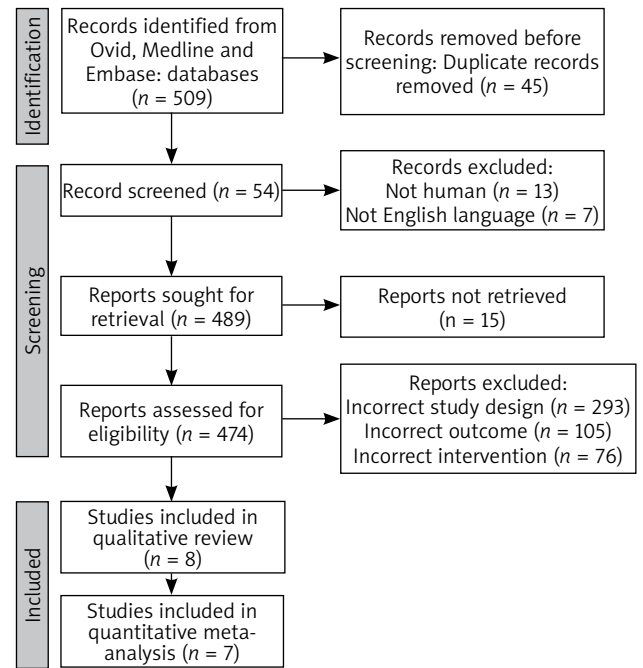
Identification

Records identified from Ovid, Medline and Embase: databases ($n$ = 509)

Records removed before screening: Duplicate records removed ($n$ = 45)

Screening

Record screened ($n$ = 54)

Records excluded:
Not human ($n$ = 13)
Not English language ($n$ = 7)

Reports sought for retrieval ($n$ = 489)

Reports not retrieved (n = 15)

Reports assessed for eligibility ($n$ = 474)

Reports excluded:
Incorrect study design ($n$ = 293)
Incorrect outcome ($n$ = 105)
Incorrect intervention ($n$ = 76)

Included

Studies included in qualitative review ($n$ = 8)

Studies included in quantitative meta-analysis ($n$ = 7)